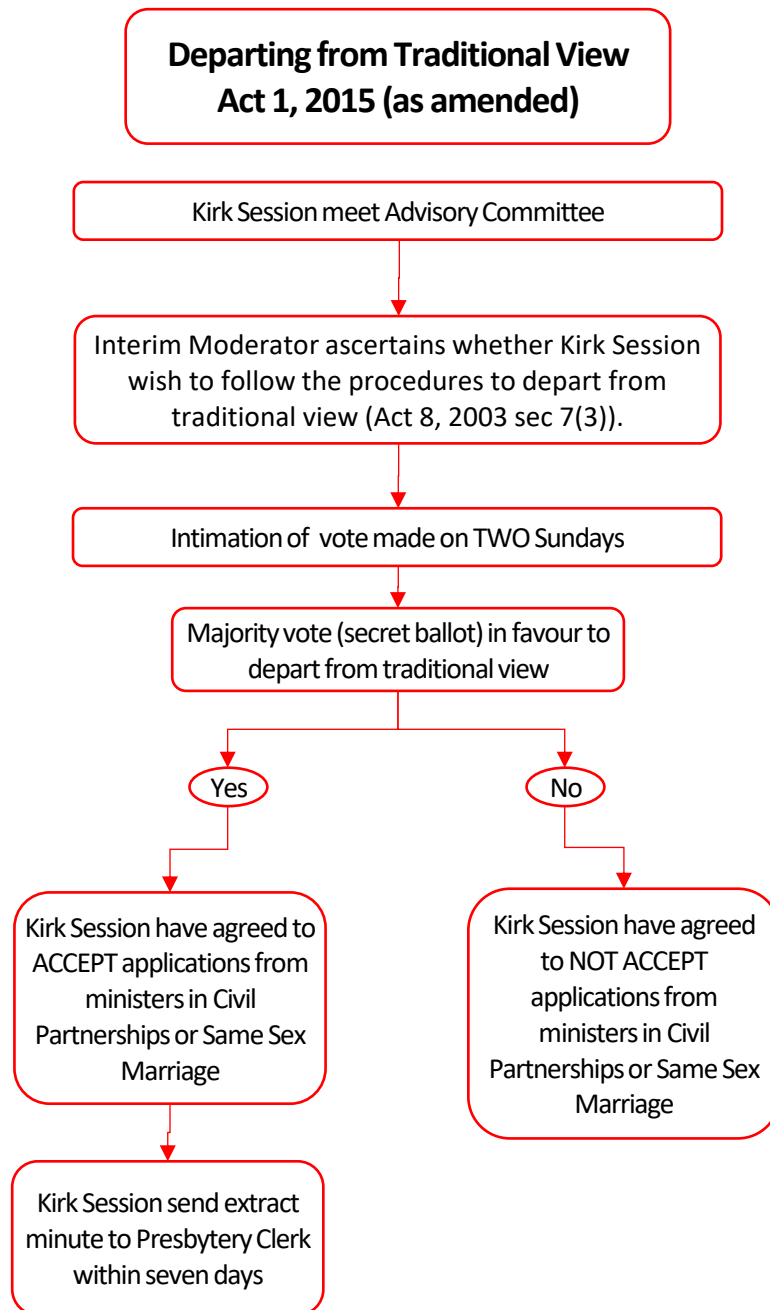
Departing from Traditional View
Act 1, 2015 (as amended)

Kirk Session meet Advisory Committee

Interim Moderator ascertains whether Kirk Session wish to follow the procedures to depart from traditional view (Act 8, 2003 sec 7(3)).

Intimation of vote made on TWO Sundays

Majority vote (secret ballot) in favour to depart from traditional view

Yes

No

Kirk Session have agreed to ACCEPT applications from ministers in Civil Partnerships or Same Sex Marriage

Kirk Session have agreed to NOT ACCEPT applications from ministers in Civil Partnerships or Same Sex Marriage

Kirk Session send extract minute to Presbytery Clerk within seven days